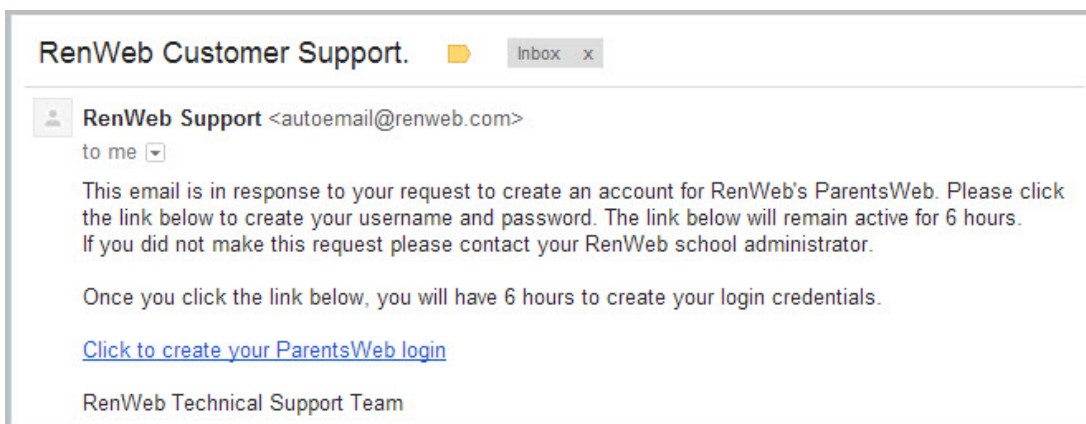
RenWeb Customer Support.

Inbox x

RenWeb Support <autoemail@renweb.com>
to me

This email is in response to your request to create an account for RenWeb's ParentsWeb. Please click the link below to create your username and password. The link below will remain active for 6 hours. If you did not make this request please contact your RenWeb school administrator.

Once you click the link below, you will have 6 hours to create your login credentials.

Click to create your ParentsWeb login

RenWeb Technical Support Team